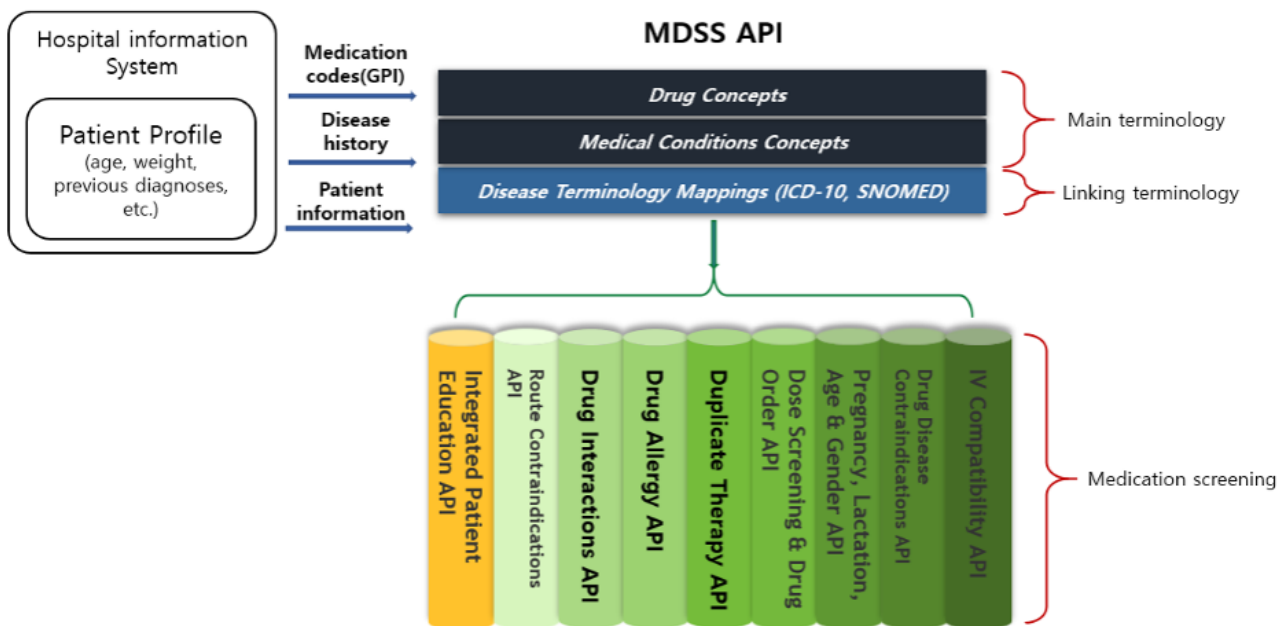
Hospital information System

Patient Profile
(age, weight, previous diagnoses, etc.)

Medication codes(GPI)

Disease history

Patient information

MDSS API

Drug Concepts

Medical Conditions Concepts

Disease Terminology Mappings (ICD-10, SNOMED)

Main terminology

Linking terminology

Integrated Patient Education API

Route Contraindications API

Drug Interactions API

Drug Allergy API

Duplicate Therapy API

Dose Screening & Drug Order API

Pregnancy, Lactation, Age & Gender API

Drug Disease Contraindications API

IV Compatibility API

Medication screening